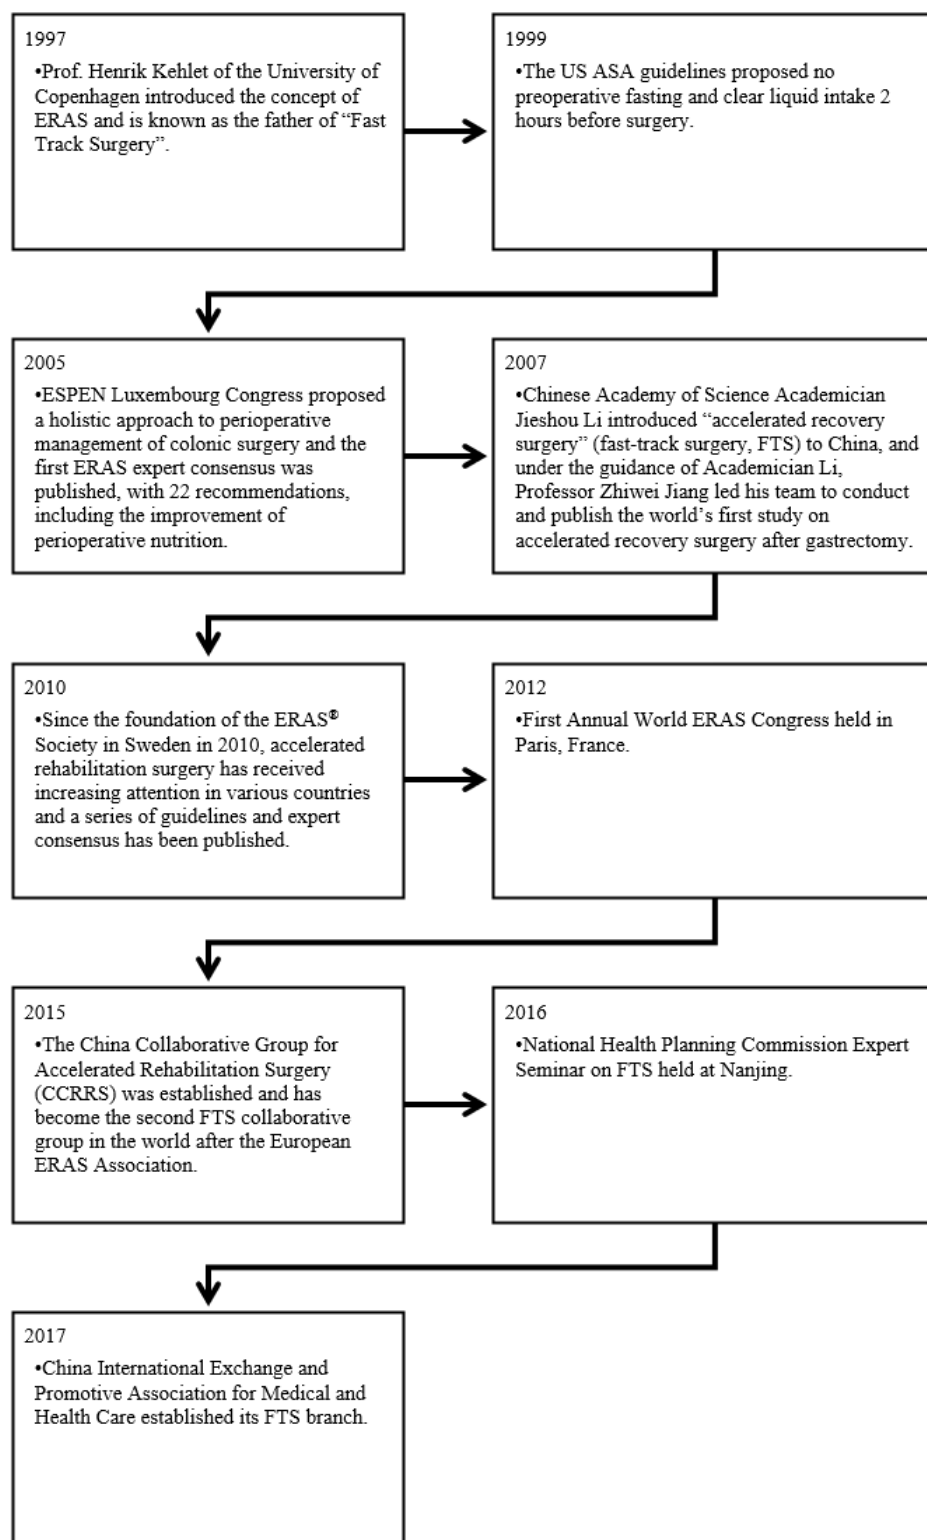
1997

•Prof. Henrik Kehlet of the University of Copenhagen introduced the concept of ERAS and is known as the father of “Fast Track Surgery”.

1999

•The US ASA guidelines proposed no preoperative fasting and clear liquid intake 2 hours before surgery.

2005

•ESPEN Luxembourg Congress proposed a holistic approach to perioperative management of colonic surgery and the first ERAS expert consensus was published, with 22 recommendations, including the improvement of perioperative nutrition.

2007

•Chinese Academy of Science Academician Jieshou Li introduced “accelerated recovery surgery” (fast-track surgery, FTS) to China, and under the guidance of Academician Li, Professor Zhiwei Jiang led his team to conduct and publish the world’s first study on accelerated recovery surgery after gastrectomy.

2010

•Since the foundation of the ERAS® Society in Sweden in 2010, accelerated rehabilitation surgery has received increasing attention in various countries and a series of guidelines and expert consensus has been published.

2012

•First Annual World ERAS Congress held in Paris, France.

2015

•The China Collaborative Group for Accelerated Rehabilitation Surgery (CCRRS) was established and has become the second FTS collaborative group in the world after the European ERAS Association.

2016

•National Health Planning Commission Expert Seminar on FTS held at Nanjing.

2017

•China International Exchange and Promotive Association for Medical and Health Care established its FTS branch.